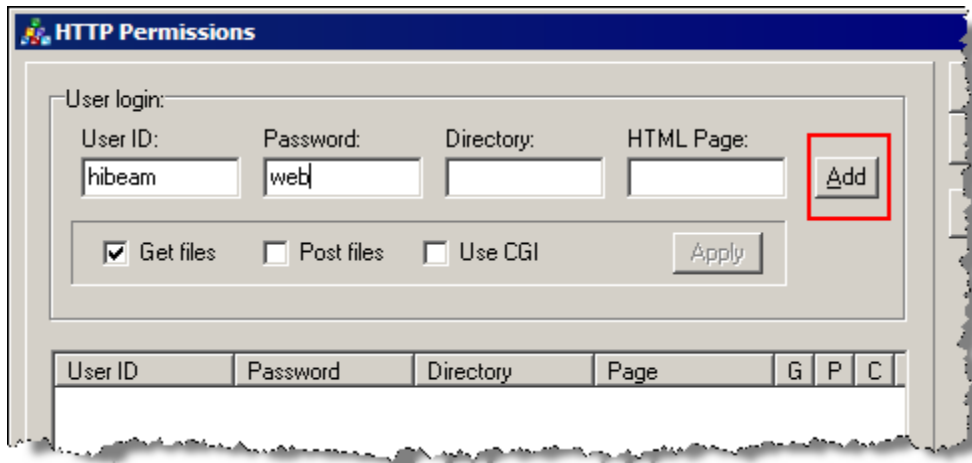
HTTP Permissions

User login:

User ID: hibeam

Password: web

Directory:

HTML Page:

Add

Get files

Post files

Use CGI

Apply

| User ID | Password | Directory | Page | G | P | C |
|---|---|---|---|---|---|---|